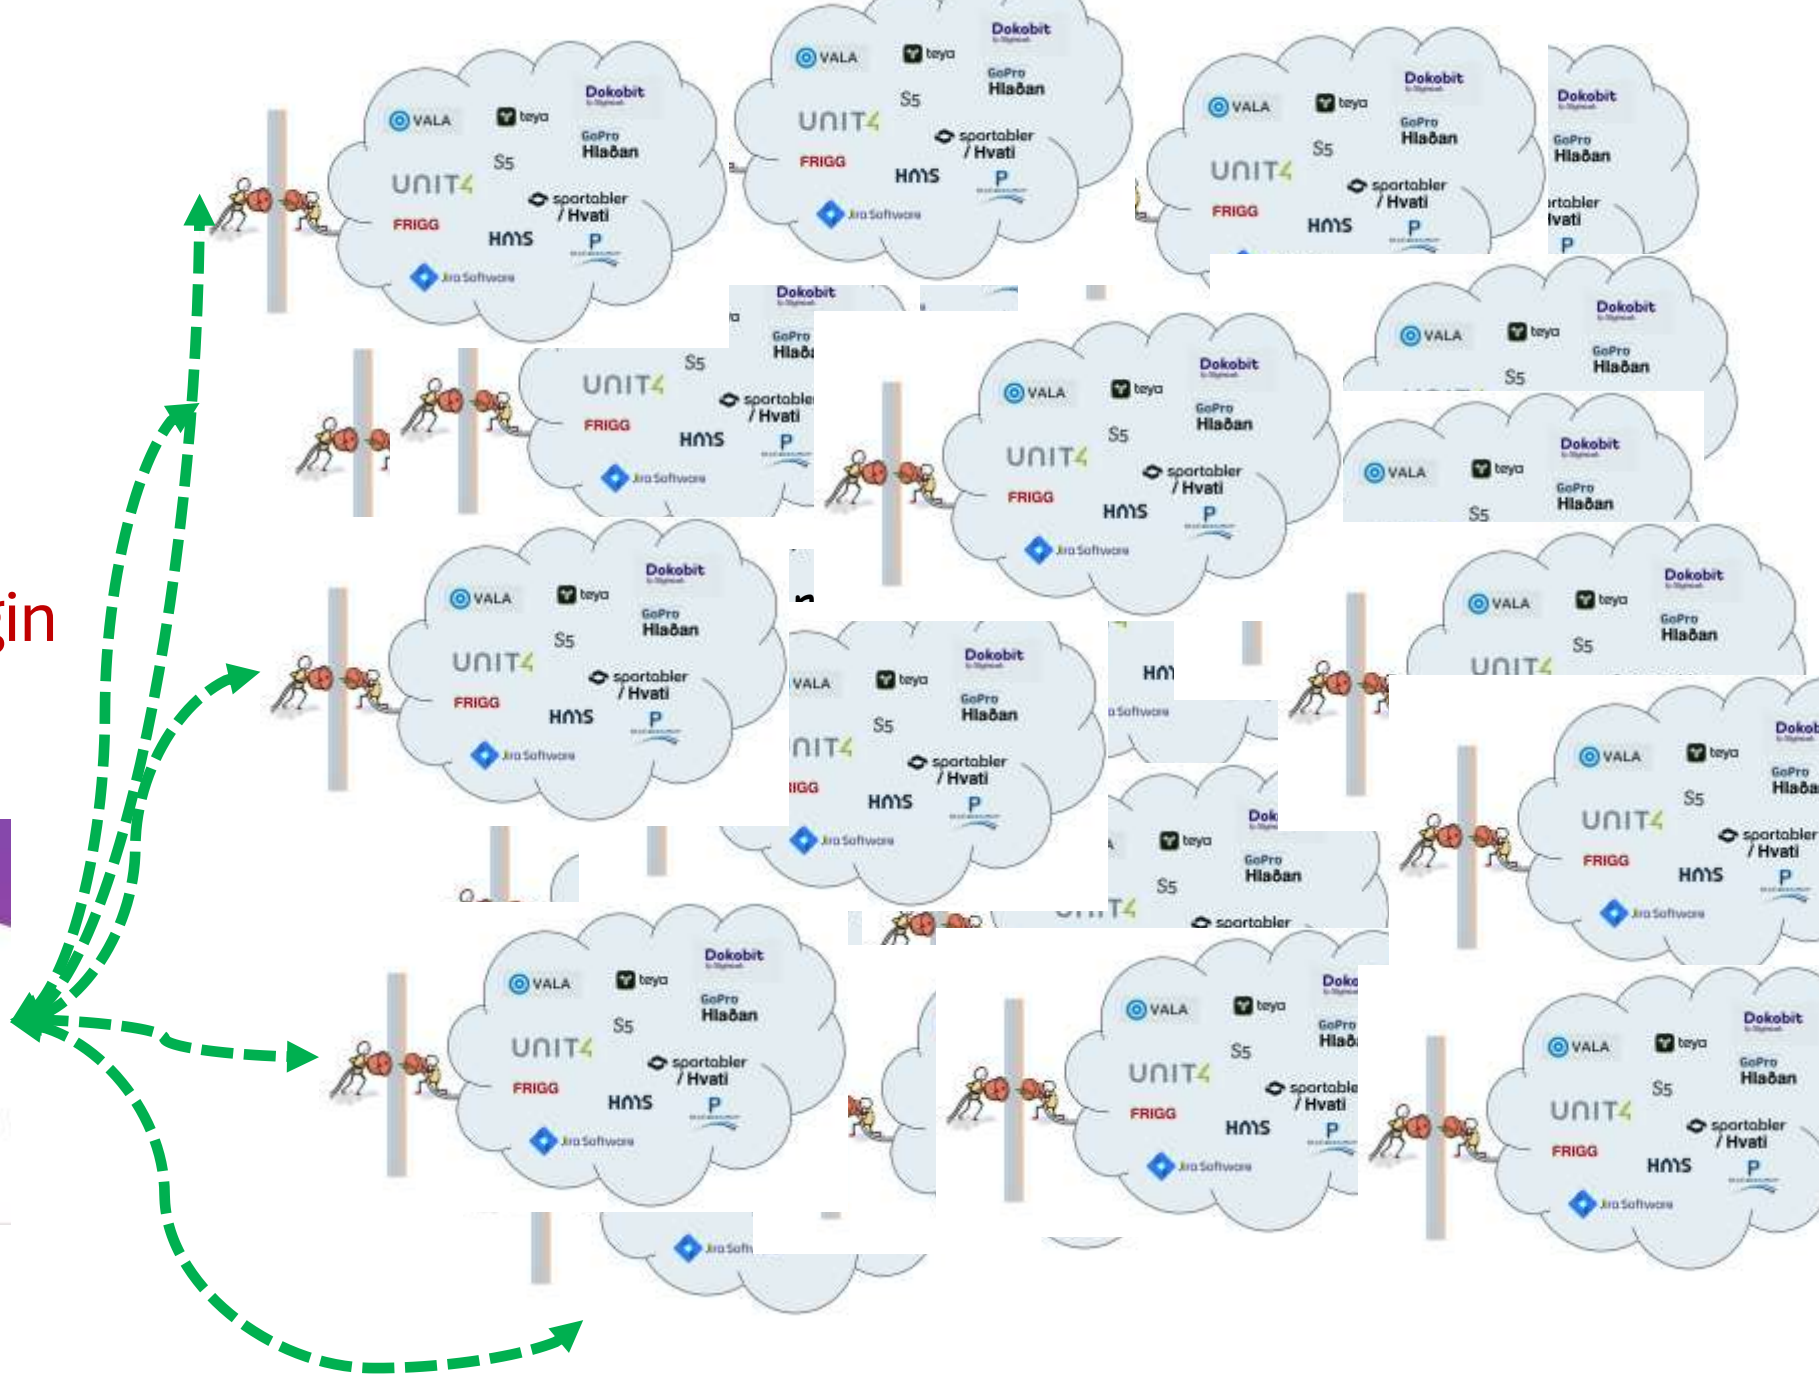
gin

VALA
teya
Dokobit
GoPro
Hlaðan
S5
UNIT4
sportabler / Hvati
FRIGG
HMS
P
Jira Software

VALA
teya
Dokobit
GoPro
Hlaðan
S5
UNIT4
sportabler / Hvati
FRIGG
HMS
P
Jira Software

VALA
teya
Dokobit
GoPro
Hlaðan
S5
UNIT4
sportabler / Hvati
FRIGG
HMS
P
Jira Software

VALA
teya
Dokobit
GoPro
Hlaðan
S5
UNIT4
sportabler / Hvati
FRIGG
HMS
P
Jira Software

VALA
teya
Dokobit
GoPro
Hlaðan
S5
UNIT4
sportabler / Hvati
FRIGG
HMS
P
Jira Software

VALA
teya
Dokobit
GoPro
Hlaðan
S5
UNIT4
sportabler / Hvati
FRIGG
HMS
P
Jira Software

VALA
teya
Dokobit
GoPro
Hlaðan
S5
UNIT4
sportabler / Hvati
FRIGG
HMS
P
Jira Software

VALA
teya
Dokobit
GoPro
Hlaðan
S5
UNIT4
sportabler / Hvati
FRIGG
HMS
P
Jira Software

VALA
teya
Dokobit
GoPro
Hlaðan
S5
UNIT4
sportabler / Hvati
FRIGG
HMS
P
Jira Software

VALA
teya
Dokobit
GoPro
Hlaðan
S5
UNIT4
sportabler / Hvati
FRIGG
HMS
P
Jira Software